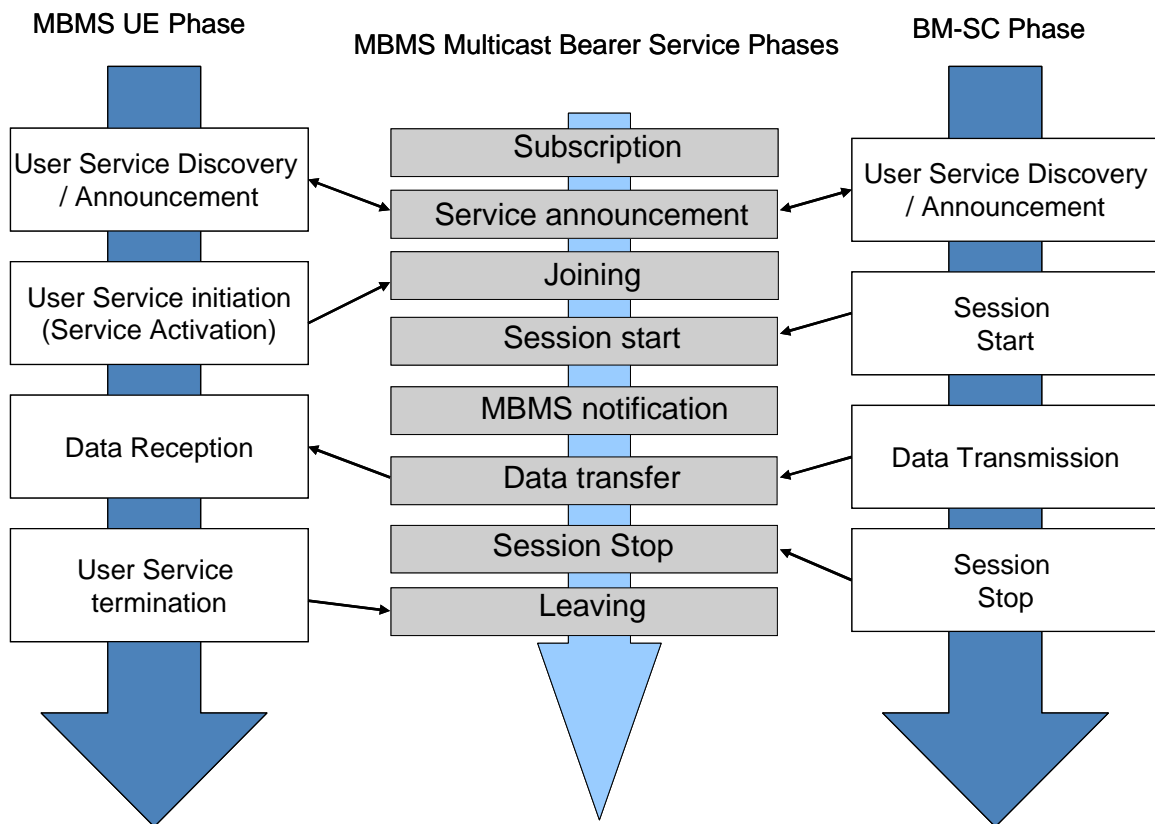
MBMS UE Phase

MBMS Multicast Bearer Service Phases

BM-SC Phase

User Service Discovery / Announcement

User Service initiation (Service Activation)

Data Reception

User Service termination

Subscription

Service announcement

Joining

Session start

MBMS notification

Data transfer

Session Stop

Leaving

User Service Discovery / Announcement

Session Start

Data Transmission

Session Stop